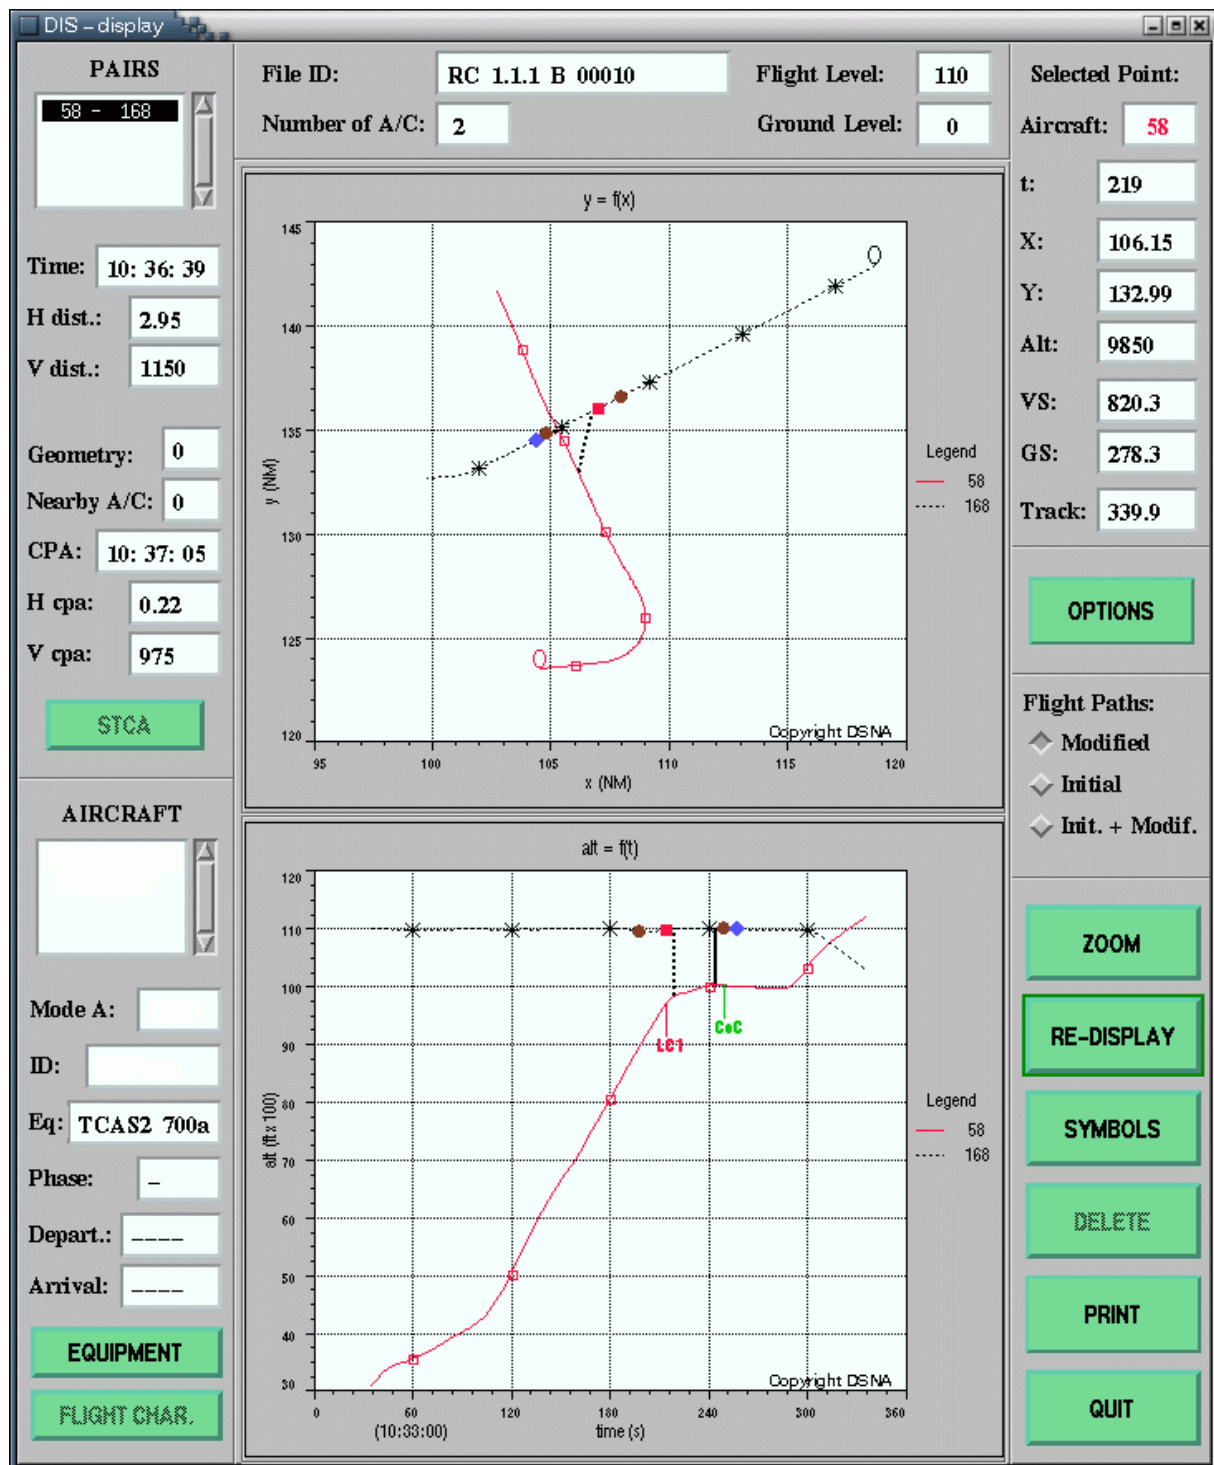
DIS – display

PAIRS
58 - 168

Time: 10: 36: 39
H dist.: 2.95
V dist.: 1150

Geometry: 0
Nearby A/C: 0
CPA: 10: 37: 05
H cpa: 0.22
V cpa: 975

STCA

AIRCRAFT

Mode A:
ID:
Eq: TCAS2 700a
Phase: –
Depart.: ––––
Arrival: ––––

EQUIPMENT
FLIGHT CHAR.

File ID: RC 1.1.1 B 00010
Number of A/C: 2
Flight Level: 110
Ground Level: 0

y = f(x)
145
140
135
130
125
120
95 100 105 110 115 120
y (NM)
x (NM)
Legend
58
168
Copyright DSNA

alt = f(t)
120
110
100
90
80
70
60
50
40
30
0 60 120 180 240 300 360
(10:33:00)
time (s)
alt (ft x 100)
LC1
CoC
Legend
58
168
Copyright DSNA

Selected Point:
Aircraft: 58
t: 219
X: 106.15
Y: 132.99
Alt: 9850
VS: 820.3
GS: 278.3
Track: 339.9

OPTIONS

Flight Paths:
Modified
Initial
Init. + Modif.

ZOOM
RE-DISPLAY
SYMBOLS
DELETE
PRINT
QUIT